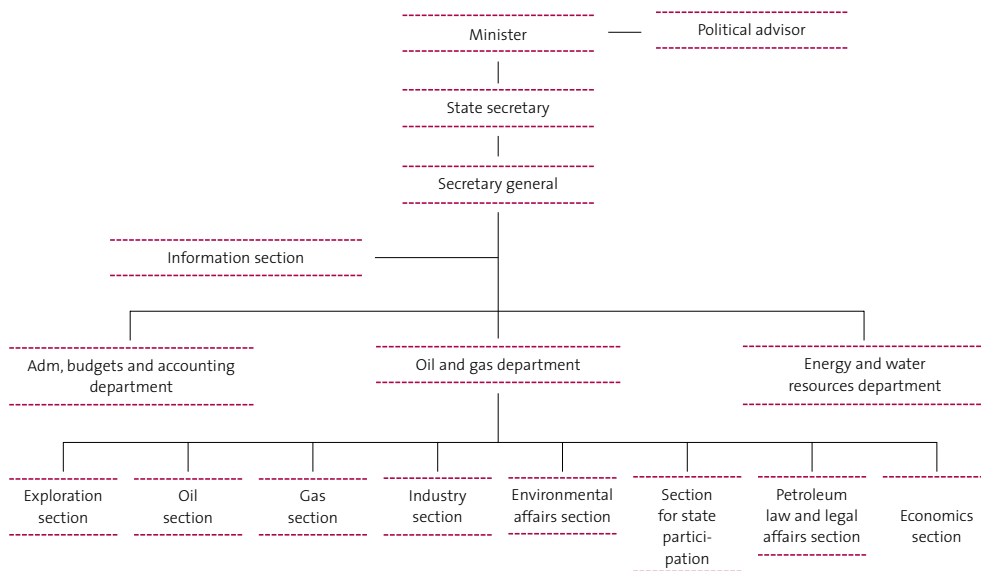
Minister

Political advisor

State secretary

Secretary general

Information section

Adm, budgets and accounting department

Oil and gas department

Energy and water resources department

Exploration section

Oil section

Gas section

Industry section

Environmental affairs section

Section for state participation

Petroleum law and legal affairs section

Economics section